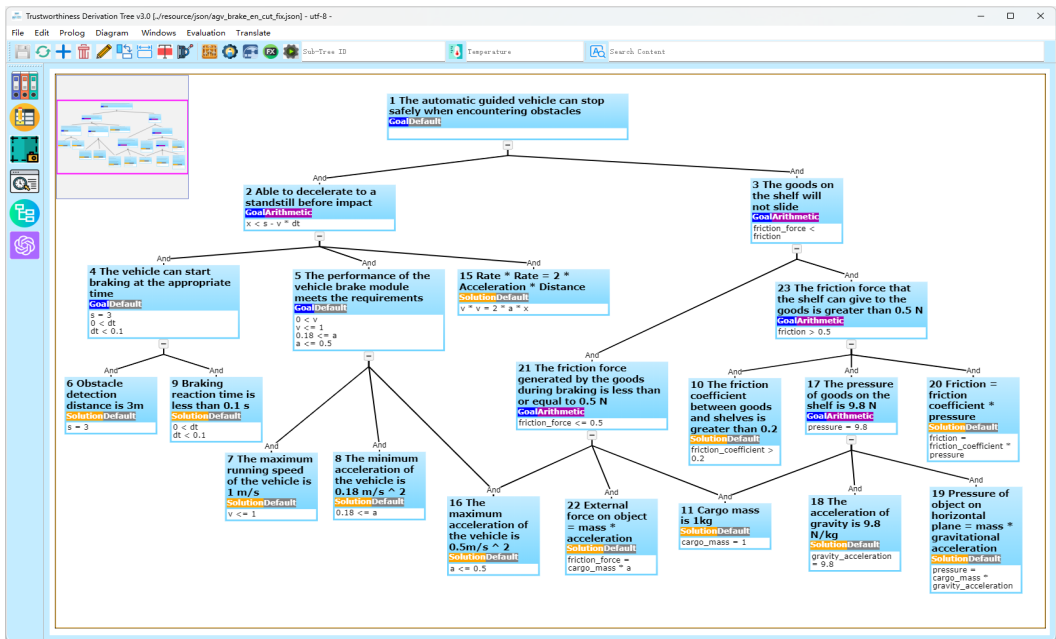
Trustworthiness Derivation Tree v3.0 [../resource/json/agv_brake_en_cut_fix.json] - utf-8 -

File Edit Prolog Diagram Windows Evaluation Translate

Sub-Tree ID Temperature Search Content

1 The automatic guided vehicle can stop safely when encountering obstacles
GoalDefault

And

2 Able to decelerate to a standstill before impact
GoalArithmetic
x < s - v * dt

And

3 The goods on the shelf will not slide
GoalArithmetic
friction_force < friction

And

4 The vehicle can start braking at the appropriate time
GoalDefault
s = 3
0 < dt
dt < 0.1

And

5 The performance of the vehicle brake module meets the requirements
GoalDefault
0 < v
v <= 1
0.18 <= a
a <= 0.5

And

15 Rate * Rate = 2 * Acceleration * Distance
SolutionDefault
v * v = 2 * a * x

And

23 The friction force that the shelf can give to the goods is greater than 0.5 N
GoalArithmetic
friction > 0.5

And

6 Obstacle detection distance is 3m
SolutionDefault
s = 3

And

9 Braking reaction time is less than 0.1 s
SolutionDefault
0 < dt
dt < 0.1

And

21 The friction force generated by the goods during braking is less than or equal to 0.5 N
GoalArithmetic
friction_force <= 0.5

And

10 The friction coefficient between goods and shelves is greater than 0.2
SolutionDefault
friction_coefficient > 0.2

And

17 The pressure of goods on the shelf is 9.8 N
GoalArithmetic
pressure = 9.8

And

20 Friction = friction coefficient * pressure
SolutionDefault
friction = friction_coefficient * pressure

And

7 The maximum running speed of the vehicle is 1 m/s
SolutionDefault
v <= 1

And

8 The minimum acceleration of the vehicle is 0.18 m/s ^ 2
SolutionDefault
0.18 <= a

And

16 The maximum acceleration of the vehicle is 0.5m/s ^ 2
SolutionDefault
a <= 0.5

And

22 External force on object = mass * acceleration
SolutionDefault
friction_force = cargo_mass * a

And

11 Cargo mass is 1kg
SolutionDefault
cargo_mass = 1

And

18 The acceleration of gravity is 9.8 N/kg
SolutionDefault
gravity_acceleration = 9.8

And

19 Pressure of object on horizontal plane = mass * gravitational acceleration
SolutionDefault
pressure = cargo_mass * gravity_acceleration